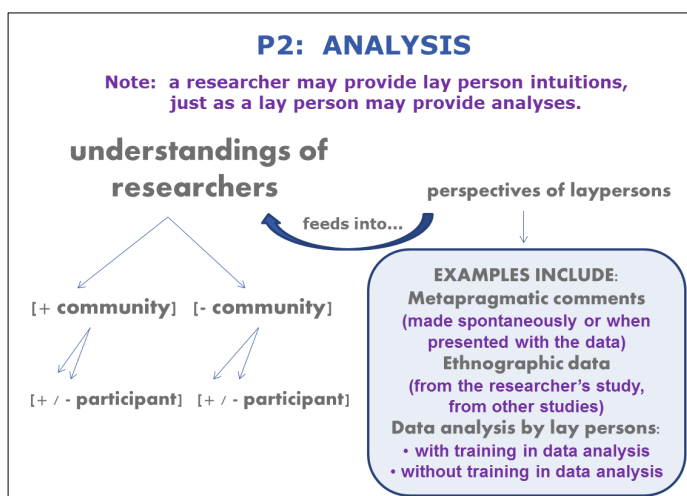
P2: ANALYSIS

Note: a researcher may provide lay person intuitions, just as a lay person may provide analyses.

understandings of researchers

perspectives of laypersons

feeds into...

[+ community] [- community]

[+ / - participant] [+ / - participant]

EXAMPLES INCLUDE:
Metapragmatic comments
(made spontaneously or when presented with the data)
Ethnographic data
(from the researcher's study, from other studies)
Data analysis by lay persons:
• with training in data analysis
• without training in data analysis